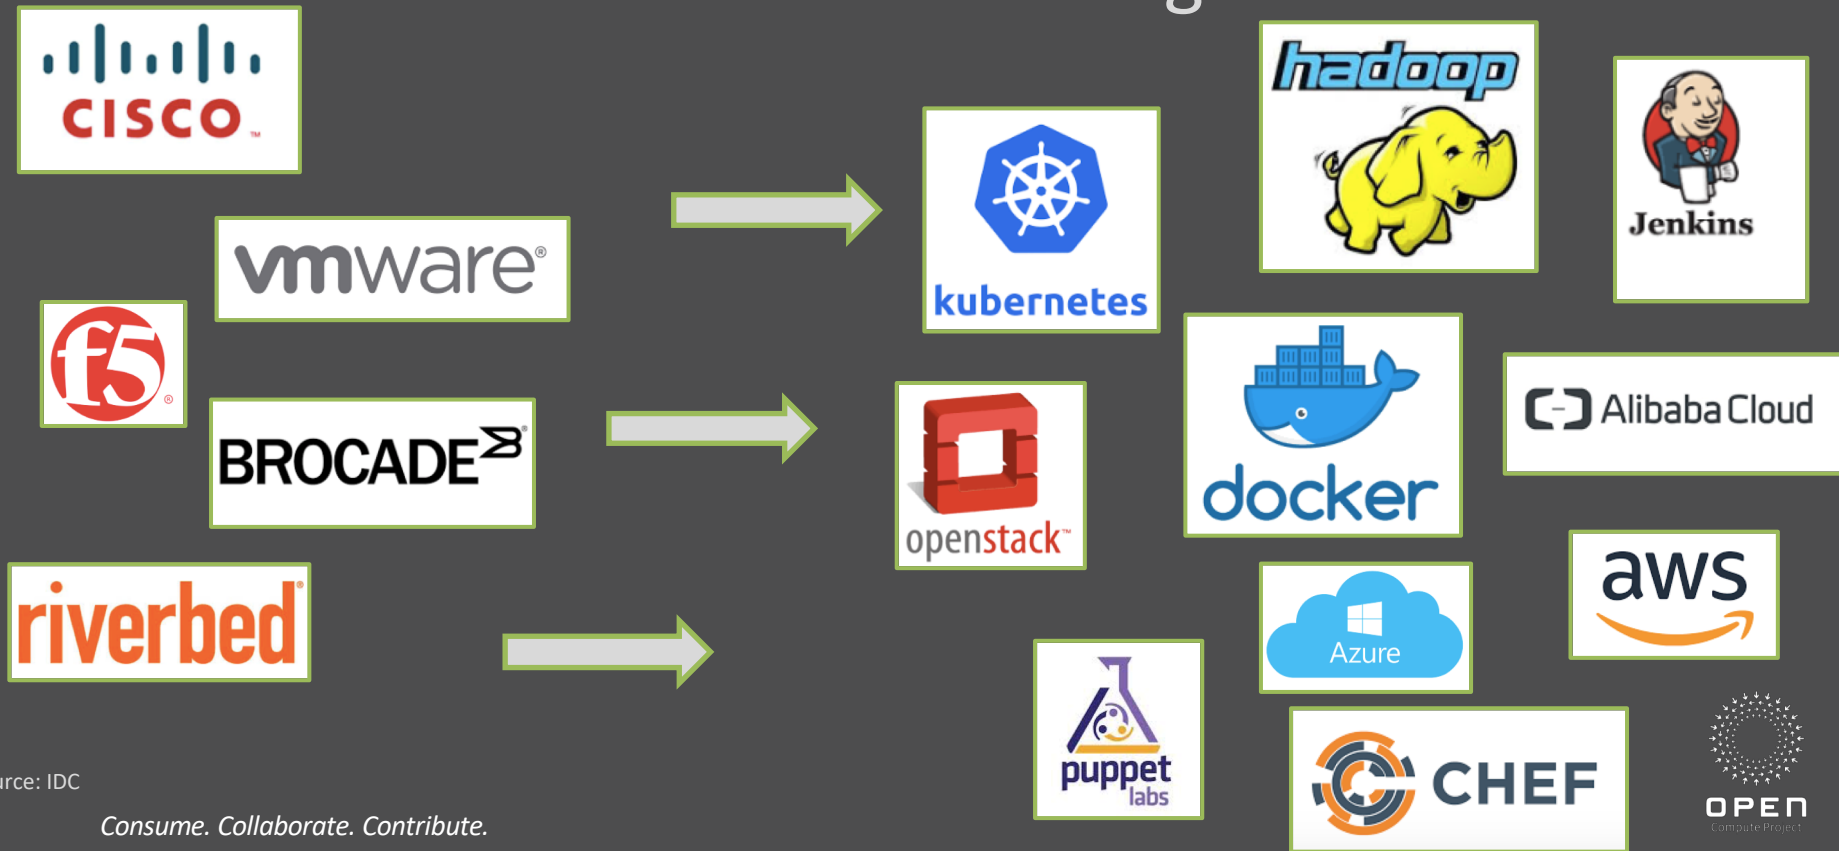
CISCO

vmware®

f5®

BROCADE

riverbed®

kubernetes

hadoop

Jenkins

openstack™

docker

Alibaba Cloud

Azure

aws

puppet labs

CHEF

OPEN Compute Project

rce: IDC

Consume. Collaborate. Contribute.